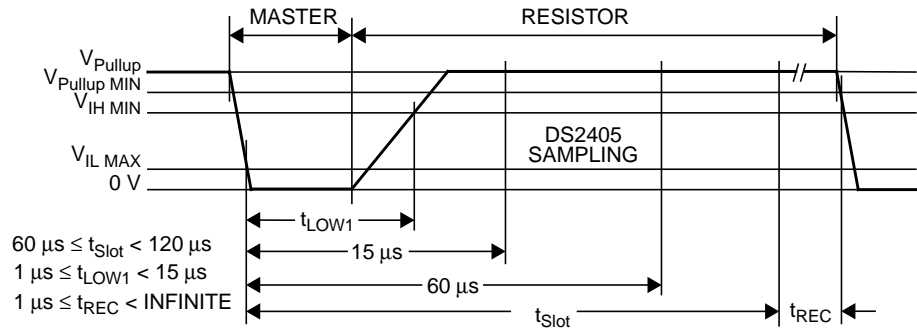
MASTER

RESISTOR

$V_{Pullup}$

$V_{Pullup\ MIN}$

$V_{IH\ MIN}$

$V_{IL\ MAX}$

0 V

DS2405 SAMPLING

$t_{LOW1}$

15 µs

60 µs

$t_{Slot}$

$t_{REC}$

$60\ \mu s \leq t_{Slot} < 120\ \mu s$

$1\ \mu s \leq t_{LOW1} < 15\ \mu s$

$1\ \mu s \leq t_{REC} <$ INFINITE